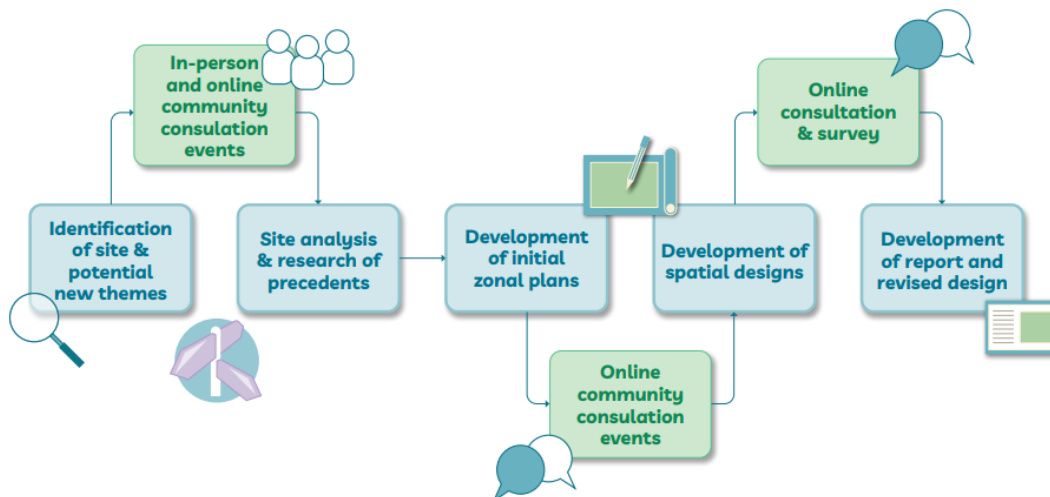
Identification of site & potential new themes

In-person and online community consulation events

Site analysis & research of precedents

Development of initial zonal plans

Online community consulation events

Development of spatial designs

Online consultation & survey

Development of report and revised design